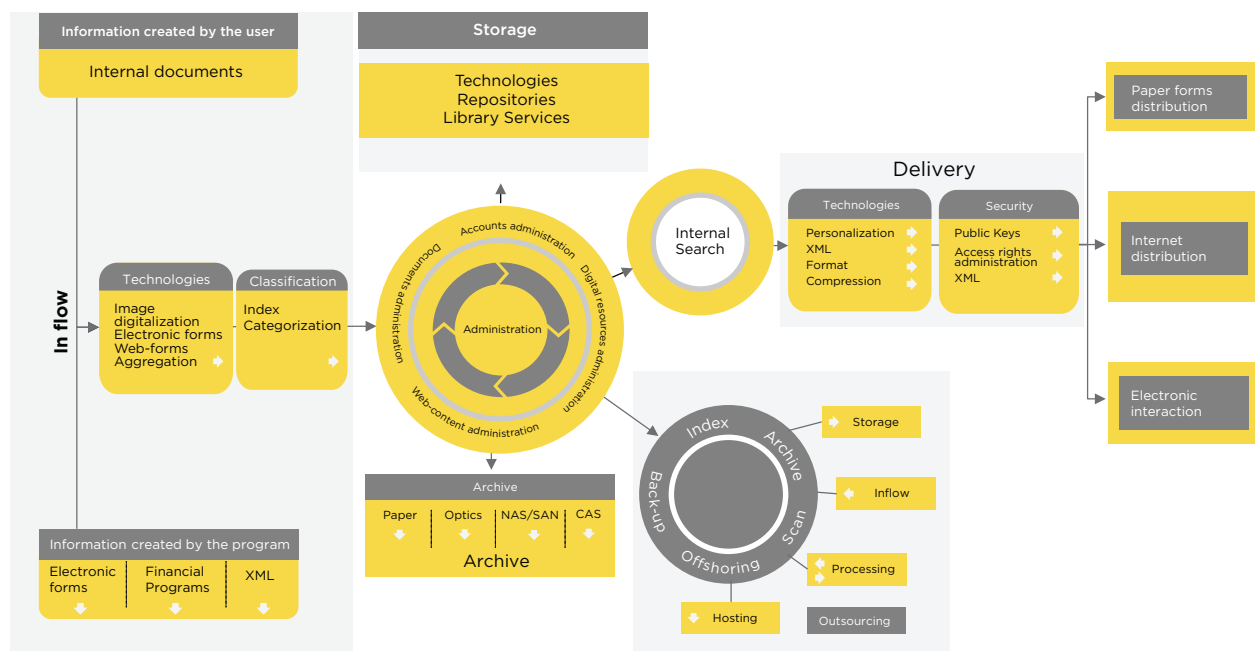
Information created by the user

Internal documents

In flow

Technologies

Image digitalization
Electronic forms
Web-forms
Aggregation

Classification

Index
Categorization

Information created by the program

| Electronic forms | Financial Programs | XML |
|---|---|---|

Storage

Technologies
Repositories
Library Services

Accounts administration
Digital resources administration
Web-content administration
Documents administration
Administration

Archive

| Paper | Optics | NAS/SAN | CAS |
|---|---|---|---|

Archive

Internal Search

Delivery

Technologies

Personalization
XML
Format
Compression

Security

Public Keys
Access rights administration
XML

Paper forms distribution

Internet distribution

Electronic interaction

Index
Archive
Scan
Offshoring
Back-up

Storage
Inflow
Processing
Hosting
Outsourcing